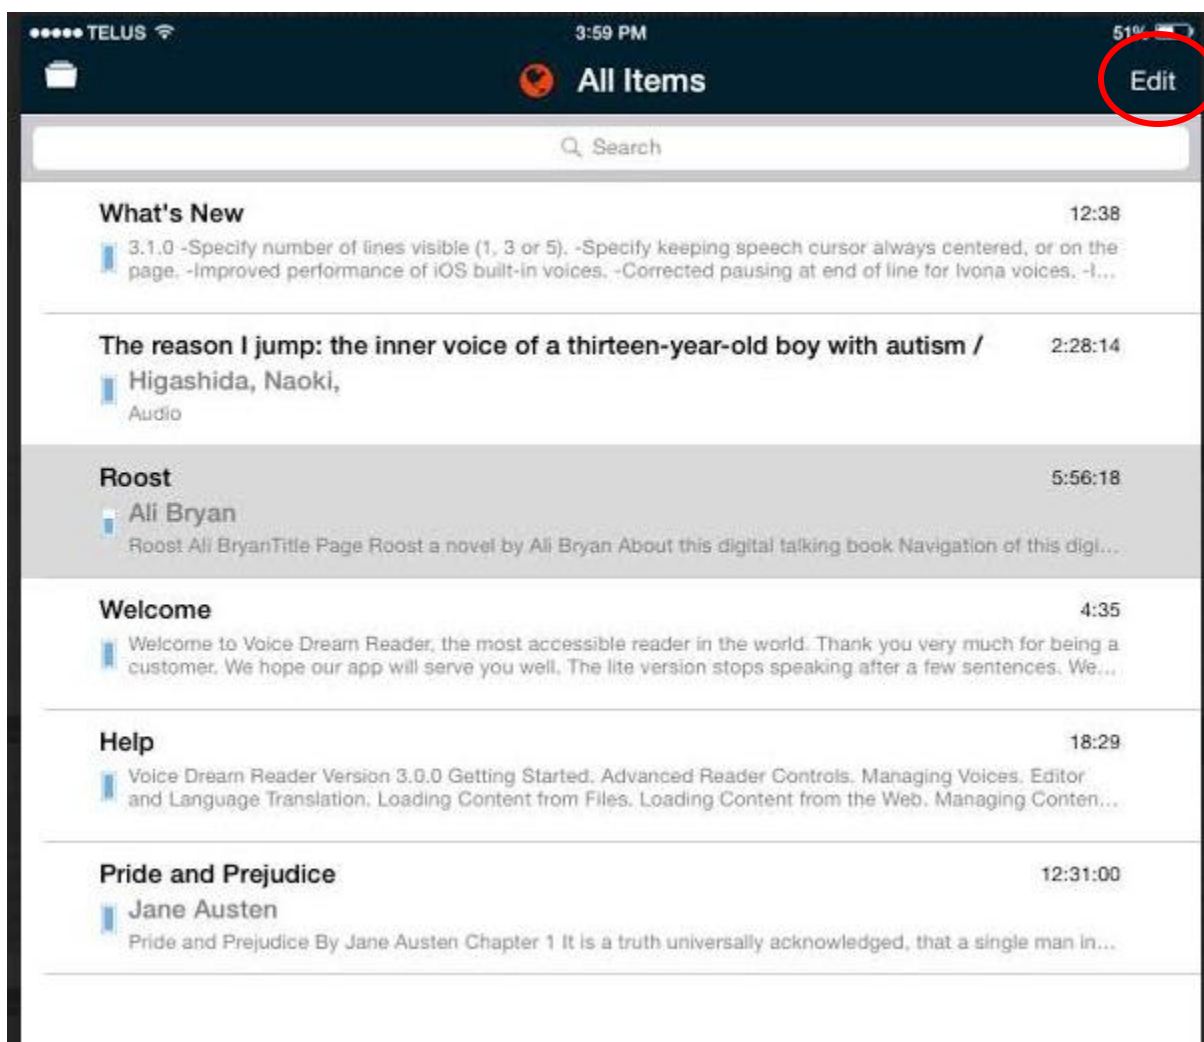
●●●●● TELUS 3:59 PM 51%

All Items

Edit

Search

What's New 12:38
3.1.0 -Specify number of lines visible (1, 3 or 5). -Specify keeping speech cursor always centered, or on the page. -Improved performance of iOS built-in voices. -Corrected pausing at end of line for Ivona voices. -I...

The reason I jump: the inner voice of a thirteen-year-old boy with autism / 2:28:14
Higashida, Naoki,
Audio

Roost 5:56:18
Ali Bryan
Roost Ali BryanTitle Page Roost a novel by Ali Bryan About this digital talking book Navigation of this digi...

Welcome 4:35
Welcome to Voice Dream Reader, the most accessible reader in the world. Thank you very much for being a customer. We hope our app will serve you well. The lite version stops speaking after a few sentences. We...

Help 18:29
Voice Dream Reader Version 3.0.0 Getting Started. Advanced Reader Controls. Managing Voices. Editor and Language Translation. Loading Content from Files. Loading Content from the Web. Managing Conten...

Pride and Prejudice 12:31:00
Jane Austen
Pride and Prejudice By Jane Austen Chapter 1 It is a truth universally acknowledged, that a single man in...